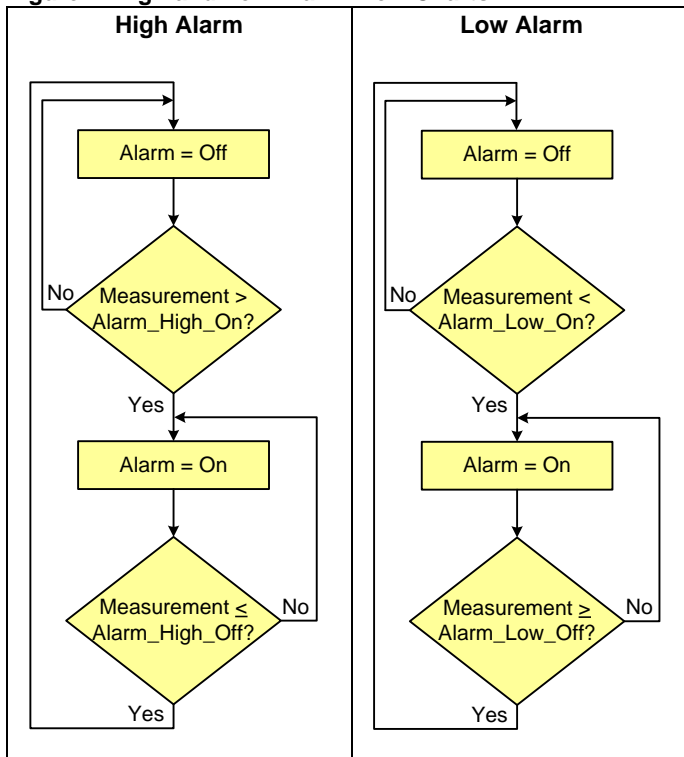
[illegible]

| High Alarm | Low Alarm |
|---|---|
| Alarm = Off | Alarm = Off |
| No | No |
| Measurement > Alarm_High_On? | Measurement < Alarm_Low_On? |
| Yes | Yes |
| Alarm = On | Alarm = On |
| Measurement ≤ Alarm_High_Off? | Measurement ≥ Alarm_Low_Off? |
| No | No |
| Yes | Yes |